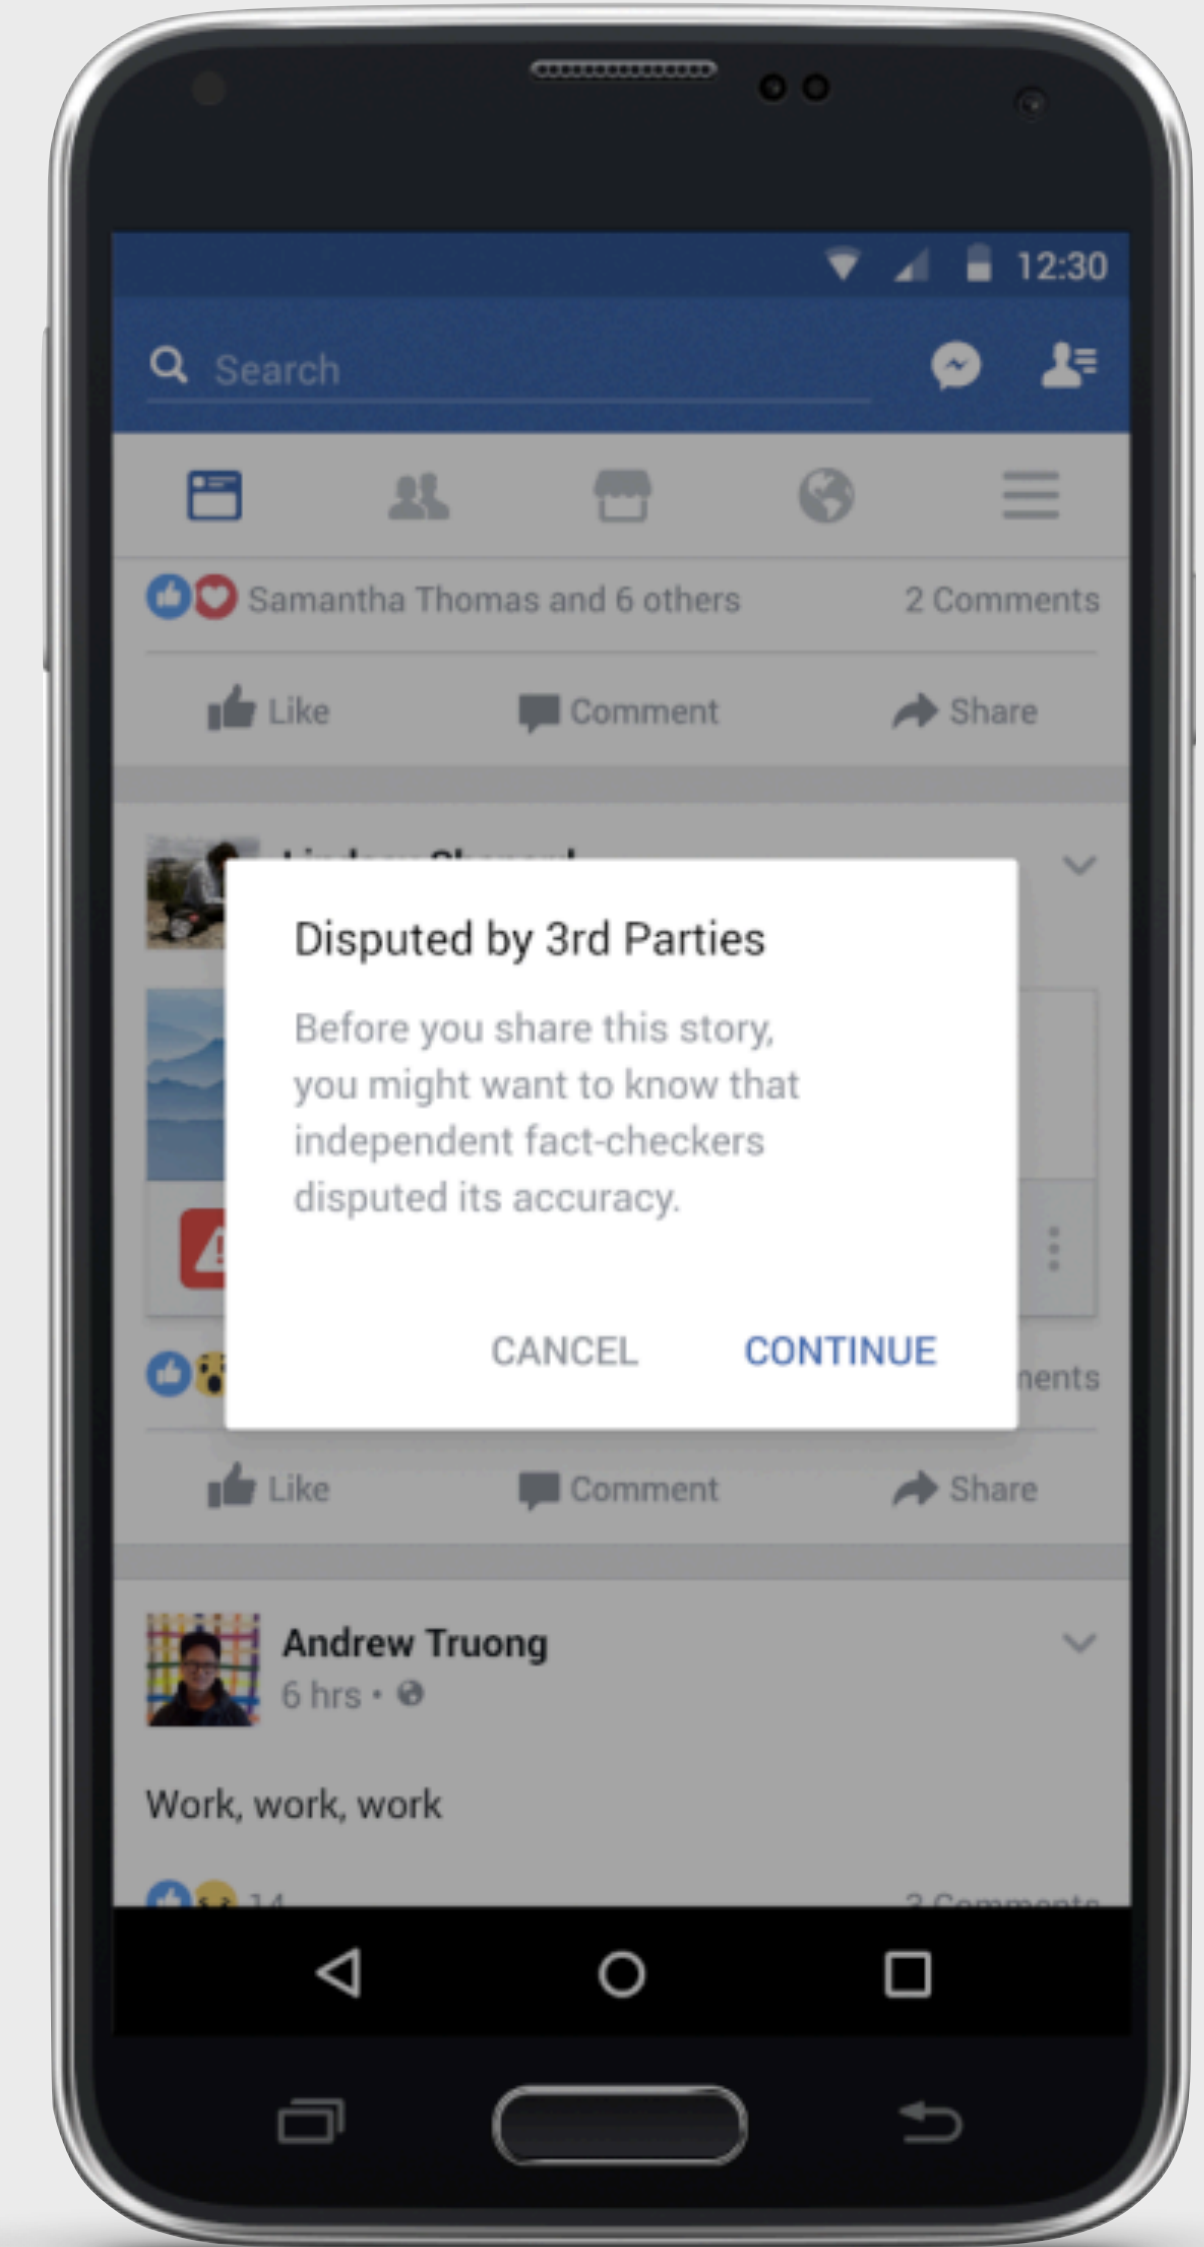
12:30

Search

Samantha Thomas and 6 others

2 Comments

Like

Comment

Share

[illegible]

Disputed by 3rd Parties

Before you share this story, you might want to know that independent fact-checkers disputed its accuracy.

CANCEL

CONTINUE

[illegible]ents

Like

Comment

Share

Andrew Truong

6 hrs •

Work, work, work

14

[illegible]